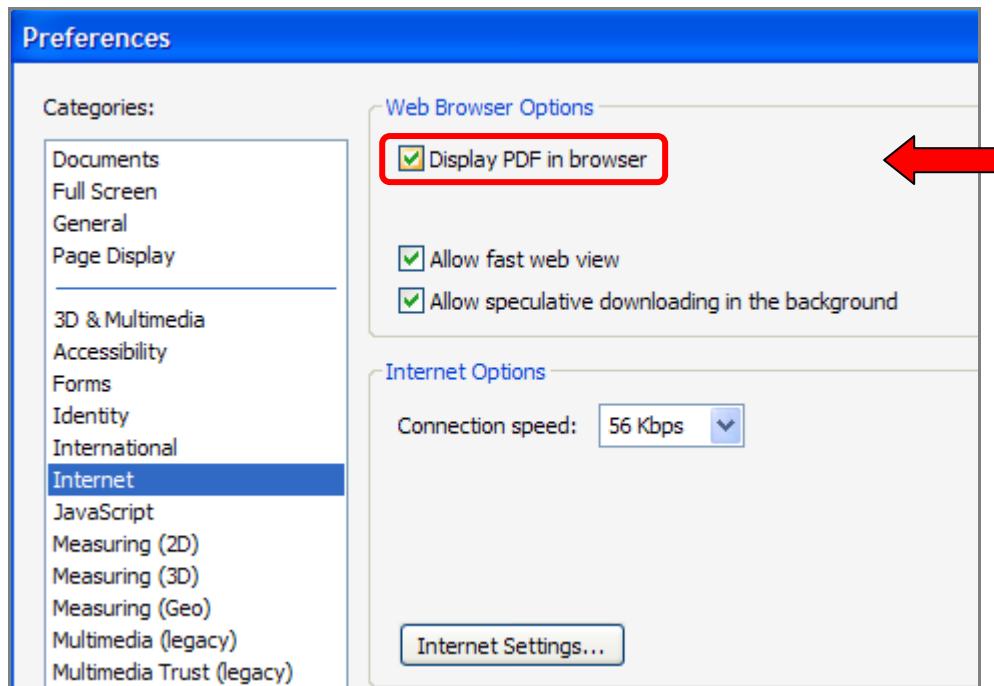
Preferences

Categories:

Documents
Full Screen
General
Page Display

3D & Multimedia
Accessibility
Forms
Identity
International
Internet
JavaScript
Measuring (2D)
Measuring (3D)
Measuring (Geo)
Multimedia (legacy)
Multimedia Trust (legacy)

Web Browser Options

Display PDF in browser

Allow fast web view

Allow speculative downloading in the background

Internet Options

Connection speed: 56 Kbps

Internet Settings...